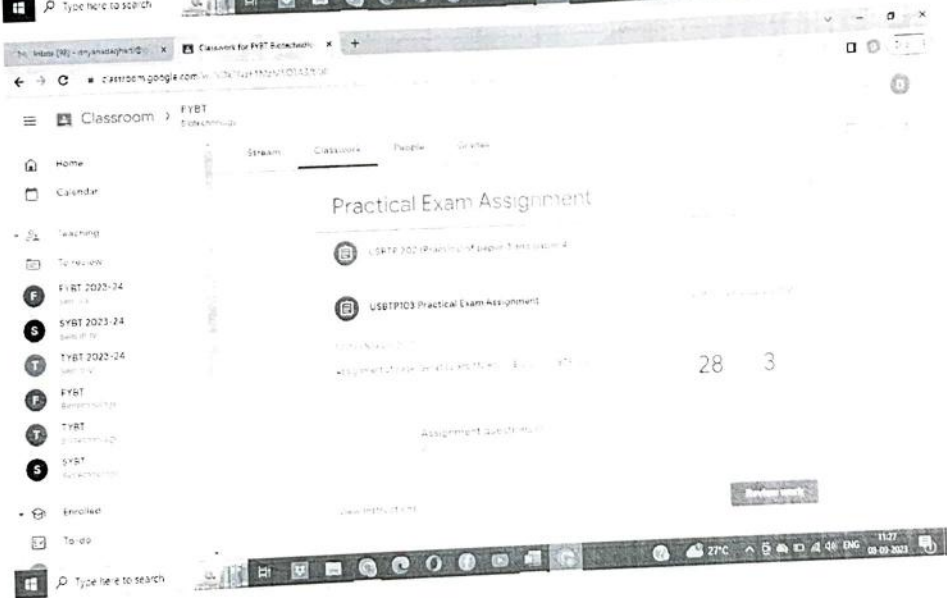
Type here to search

Inbox (98) - dnyanadagharti@... × Classwork for FYBT Biotechnolo ×

classroom.google.com

Classroom > FYBT Biotechnology

Stream Classwork People Grades

Home
Calendar
Teaching
To review
F FYBT 2023-24
S SYBT 2023-24
T TYBT 2023-24
F FYBT Biotechnology
T TYBT Biotechnology
S SYBT Biotechnology
Enrolled
To-do

Practical Exam Assignment

USBTP202 (Practicals of paper 3 and paper 4

USBTP103 Practical Exam Assignment

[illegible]

28 3

Assignment questions

View instructions

Review work

Type here to search

27°C ENG 11:27 08-09-2023